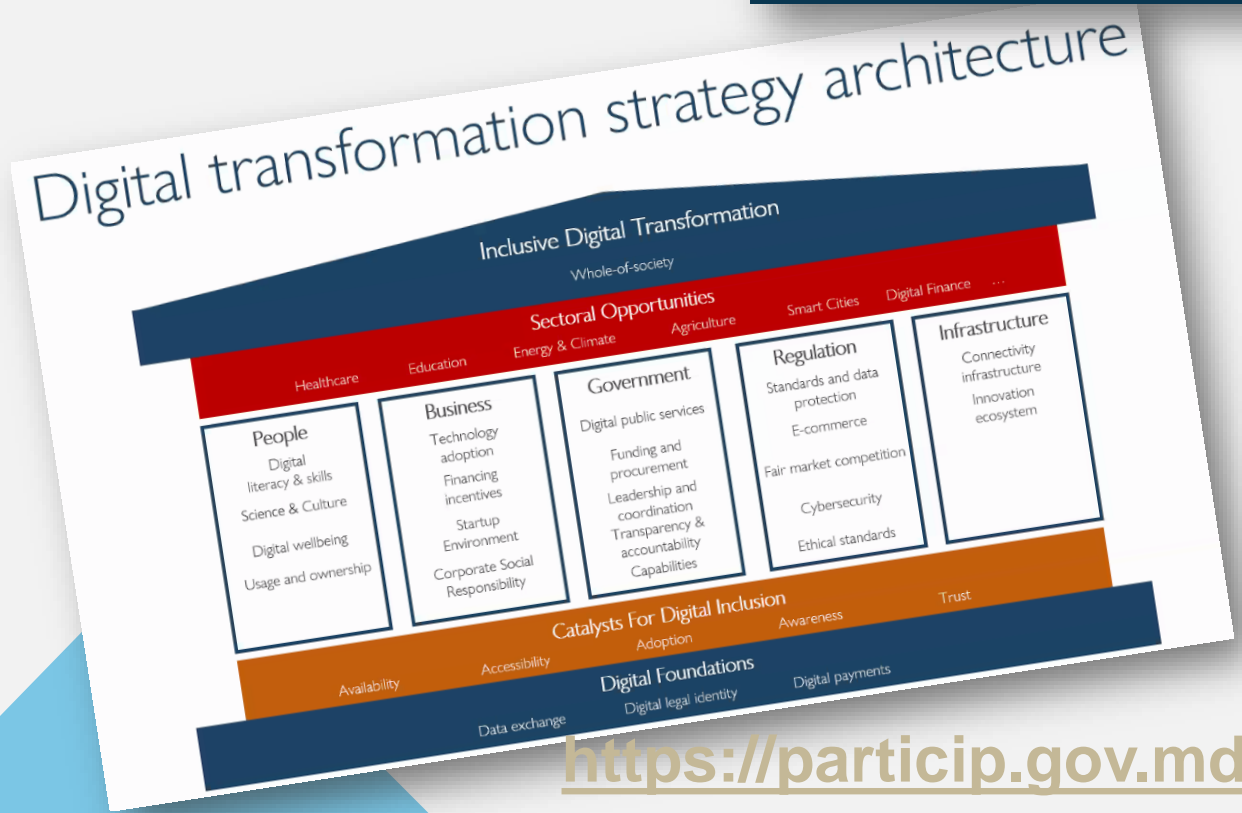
Digital transformation strategy architecture

Inclusive Digital Transformation
Whole-of-society

Sectoral Opportunities
Healthcare Education Energy & Climate Agriculture Smart Cities Digital Finance ...

People
Digital literacy & skills
Science & Culture
Digital wellbeing
Usage and ownership

Business
Technology adoption
Financing incentives
Startup Environment
Corporate Social Responsibility

Government
Digital public services
Funding and procurement
Leadership and coordination
Transparency & accountability
Capabilities

Regulation
Standards and data protection
E-commerce
Fair market competition
Cybersecurity
Ethical standards

Infrastructure
Connectivity infrastructure
Innovation ecosystem

Catalysts For Digital Inclusion
Availability Accessibility Adoption Awareness Trust

Digital Foundations
Data exchange Digital legal identity Digital payments

https://particip.gov.md